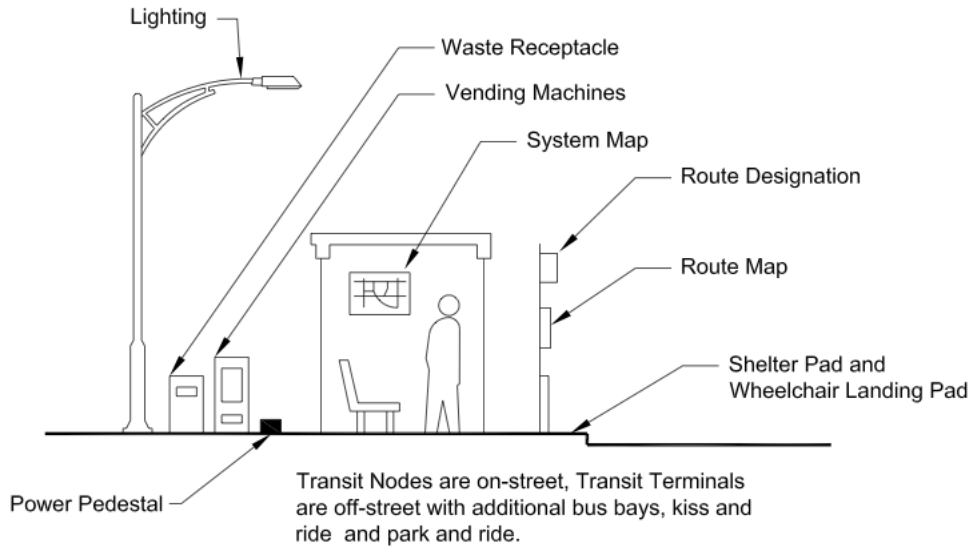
Lighting

Waste Receptacle

Vending Machines

System Map

Route Designation

Route Map

Shelter Pad and Wheelchair Landing Pad

Power Pedestal

Transit Nodes are on-street, Transit Terminals are off-street with additional bus bays, kiss and ride and park and ride.